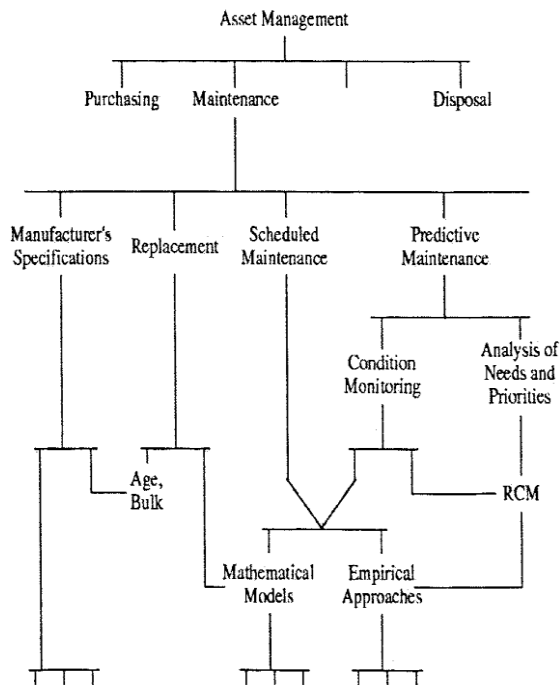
Asset Management

Purchasing

Maintenance

Disposal

Manufacturer's Specifications

Replacement

Scheduled Maintenance

Predictive Maintenance

Condition Monitoring

Analysis of Needs and Priorities

Age, Bulk

RCM

Mathematical Models

Empirical Approaches